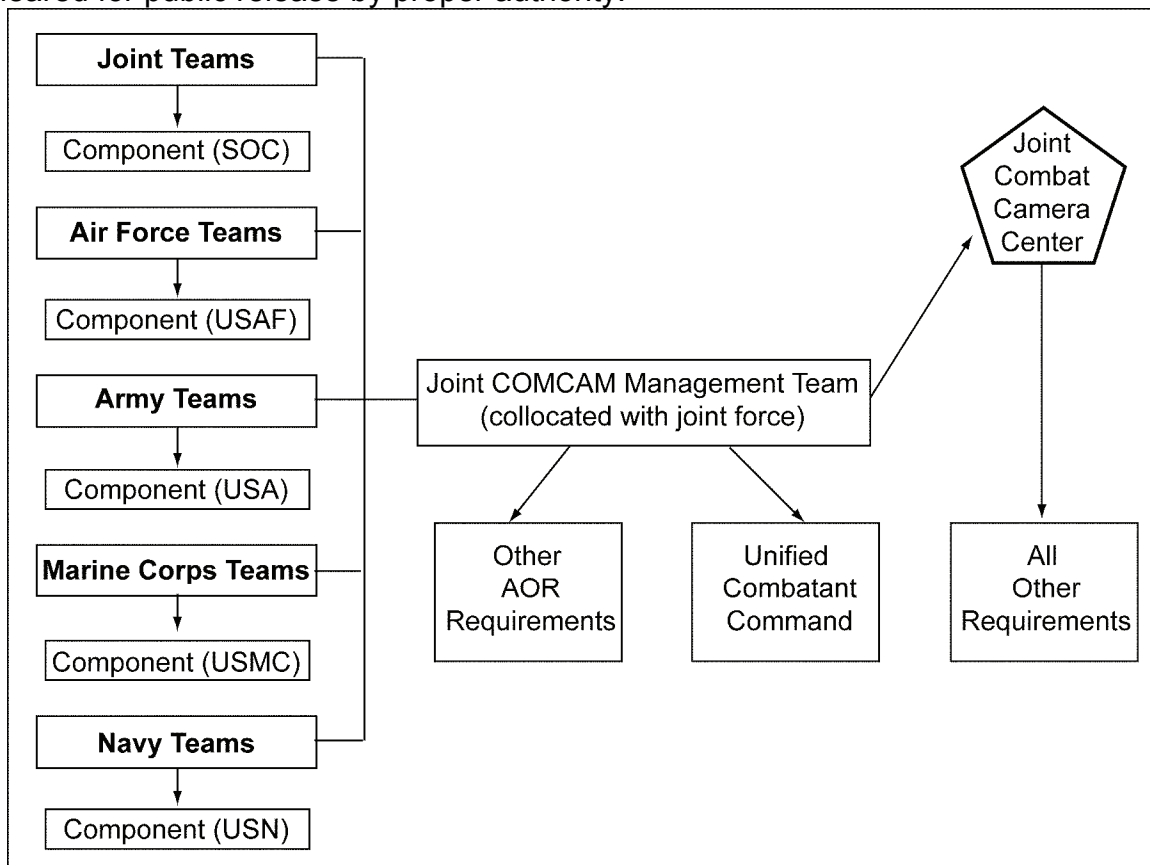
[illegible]eared for public release by proper authority.

Joint Teams

Component (SOC)

Air Force Teams

Component (USAF)

Army Teams

Component (USA)

Marine Corps Teams

Component (USMC)

Navy Teams

Component (USN)

Joint COMCAM Management Team (collocated with joint force)

Joint Combat Camera Center

Other AOR Requirements

Unified Combatant Command

All Other Requirements